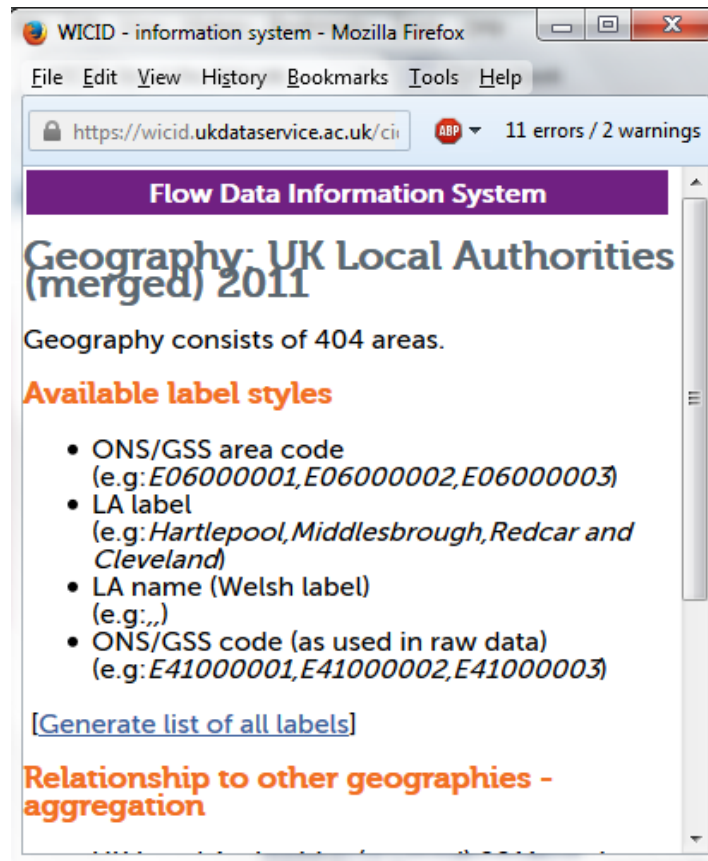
WICID - information system - Mozilla Firefox

File Edit View History Bookmarks Tools Help

https://wicid.ukdataservice.ac.uk/ci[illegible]

ABP

11 errors / 2 warnings

Flow Data Information System

Geography: UK Local Authorities (merged) 2011

Geography consists of 404 areas.

Available label styles

- ONS/GSS area code (e.g: *E06000001,E06000002,E06000003*)
- LA label (e.g: *Hartlepool,Middlesbrough,Redcar and Cleveland*)
- LA name (Welsh label) (e.g:,,)
- ONS/GSS code (as used in raw data) (e.g: *E41000001,E41000002,E41000003*)

[Generate list of all labels]

Relationship to other geographies - aggregation

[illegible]